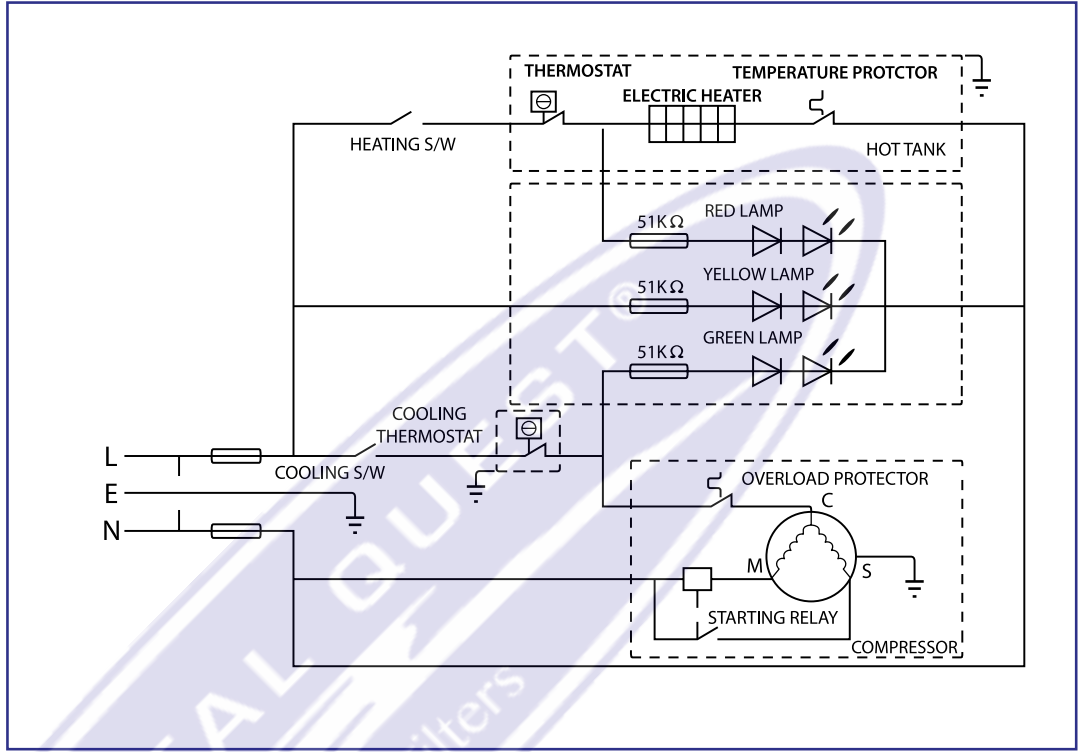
THERMOSTAT
TEMPERATURE PROTCTOR
ELECTRIC HEATER
HEATING S/W
HOT TANK
RED LAMP
$51K\Omega$
YELLOW LAMP
$51K\Omega$
GREEN LAMP
$51K\Omega$
COOLING THERMOSTAT
L
COOLING S/W
E
N
OVERLOAD PROTECTOR
C
M
S
STARTING RELAY
COMPRESSOR